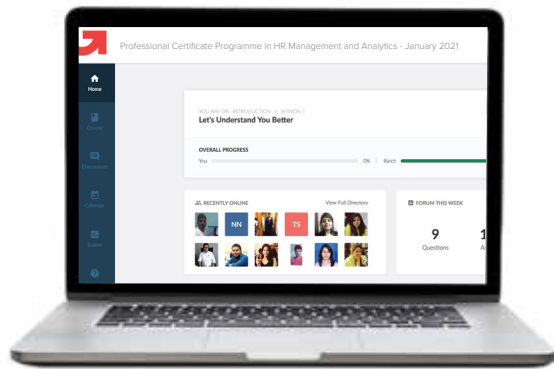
Professional Certificate Programme in HR Management and Analytics - January 2021

Home

Course

Discussion

Calendar

Grades

YOU ARE ON INTRODUCTION > SESSION 1

Let's Understand You Better

OVERALL PROGRESS

You 0% Batch

RECENTLY ONLINE

View Full Directory

NN

TS

FORUM THIS WEEK

9

Questions

1

A